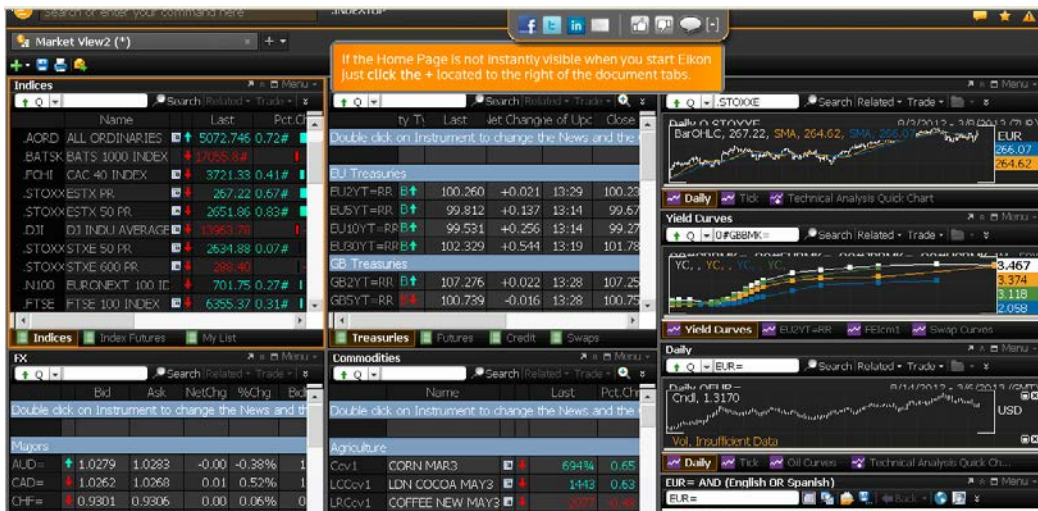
Search or enter your command here

.INDEXTOP

Market View2 (*)

If the Home Page is not instantly visible when you start Eikon just click the + located to the right of the document tabs.

Indices

Search Related Trade

| | Name | Last | Pct.Ch |
|---|---|---|---|
| .AORD | ALL ORDINARIES | 5072.746 | 0.72# |
| .BATSK | BATS 1000 INDEX | 17056.8# | |
| .FCHI | CAC 40 INDEX | 3721.33 | 0.41# |
| .STOXX | ESTX PR | 267.22 | 0.67# |
| .STOXX | ESTX 50 PR | 2651.86 | 0.83# |
| .DJI | DJ INDU AVERAGE | 13963.78 | |
| .STOXX | STXE 50 PR | 2634.88 | 0.07# |
| .STOXX | STXE 600 PR | 288.40 | |
| .N100 | EURONEXT 100 IC | 701.75 | 0.27# |
| .FTSE | FTSE 100 INDEX | 6355.37 | 0.31# |

Indices Index Futures My List

Search Related Trade

| | ty Ty | Last | Net Change of Upc | | Close |
|---|---|---|---|---|---|
Double click on Instrument to change the News and the

EU Treasuries

| EU2YT=RR | B | 100.260 | +0.021 | 13:29 | 100.23 |
|---|---|---|---|---|---|
| EU5YT=RR | B | 99.812 | +0.137 | 13:14 | 99.67 |
| EU10YT=RR | B | 99.531 | +0.256 | 13:14 | 99.27 |
| EU30YT=RR | B | 102.329 | +0.544 | 13:19 | 101.78 |

GB Treasuries

| GB2YT=RR | B | 107.276 | +0.022 | 13:28 | 107.25 |
|---|---|---|---|---|---|
| GB5YT=RR | | 100.739 | -0.016 | 13:28 | 100.75 |

Treasuries Futures Credit Swaps

.STOXXE Search Related Trade

Daily Q STOXXE 9/3/2012 - 3/8/2013

BarOHLC, 267.22, SMA, 264.62, SMA, 266.07

EUR 266.07 264.62

Daily Tick Technical Analysis Quick Chart

Yield Curves

0#GBBMK= Search Related Trade

YC, YC, YC, YC

3.467 3.374 3.118 2.058

Yield Curves EU2YT=RR FEIcm1 Swap Curves

FX

Search Related Trade

| | Bid | Ask | NetChg | %Chg | Bid |
|---|---|---|---|---|---|
Double click on Instrument to change the News and th

Majors

| AUD= | 1.0279 | 1.0283 | -0.00 | -0.38% |
|---|---|---|---|---|
| CAD= | 1.0262 | 1.0268 | 0.01 | 0.52% |
| CHF= | 0.9301 | 0.9306 | 0.00 | 0.06% |

Commodities

Search Related Trade

| | Name | Last | Pct.Ch |
|---|---|---|---|
Double click on Instrument to change the News and the

Agriculture

| Ccv1 | CORN MAR3 | 694¾ | 0.65 |
|---|---|---|---|
| LCCcv1 | LDN COCOA MAY3 | 1443 | 0.63 |
| LRCcv1 | COFFEE NEW MAY3 | 2077 | |

Daily

EUR= Search Related Trade

Daily Q EUR= 8/14/2012 - 3/6/2013 (GMT)

Cndl, 1.3170

USD

Vol, Insufficient Data

Daily Tick Oil Curves Technical Analysis Quick Ch...

EUR= AND (English OR Spanish)

EUR= Back